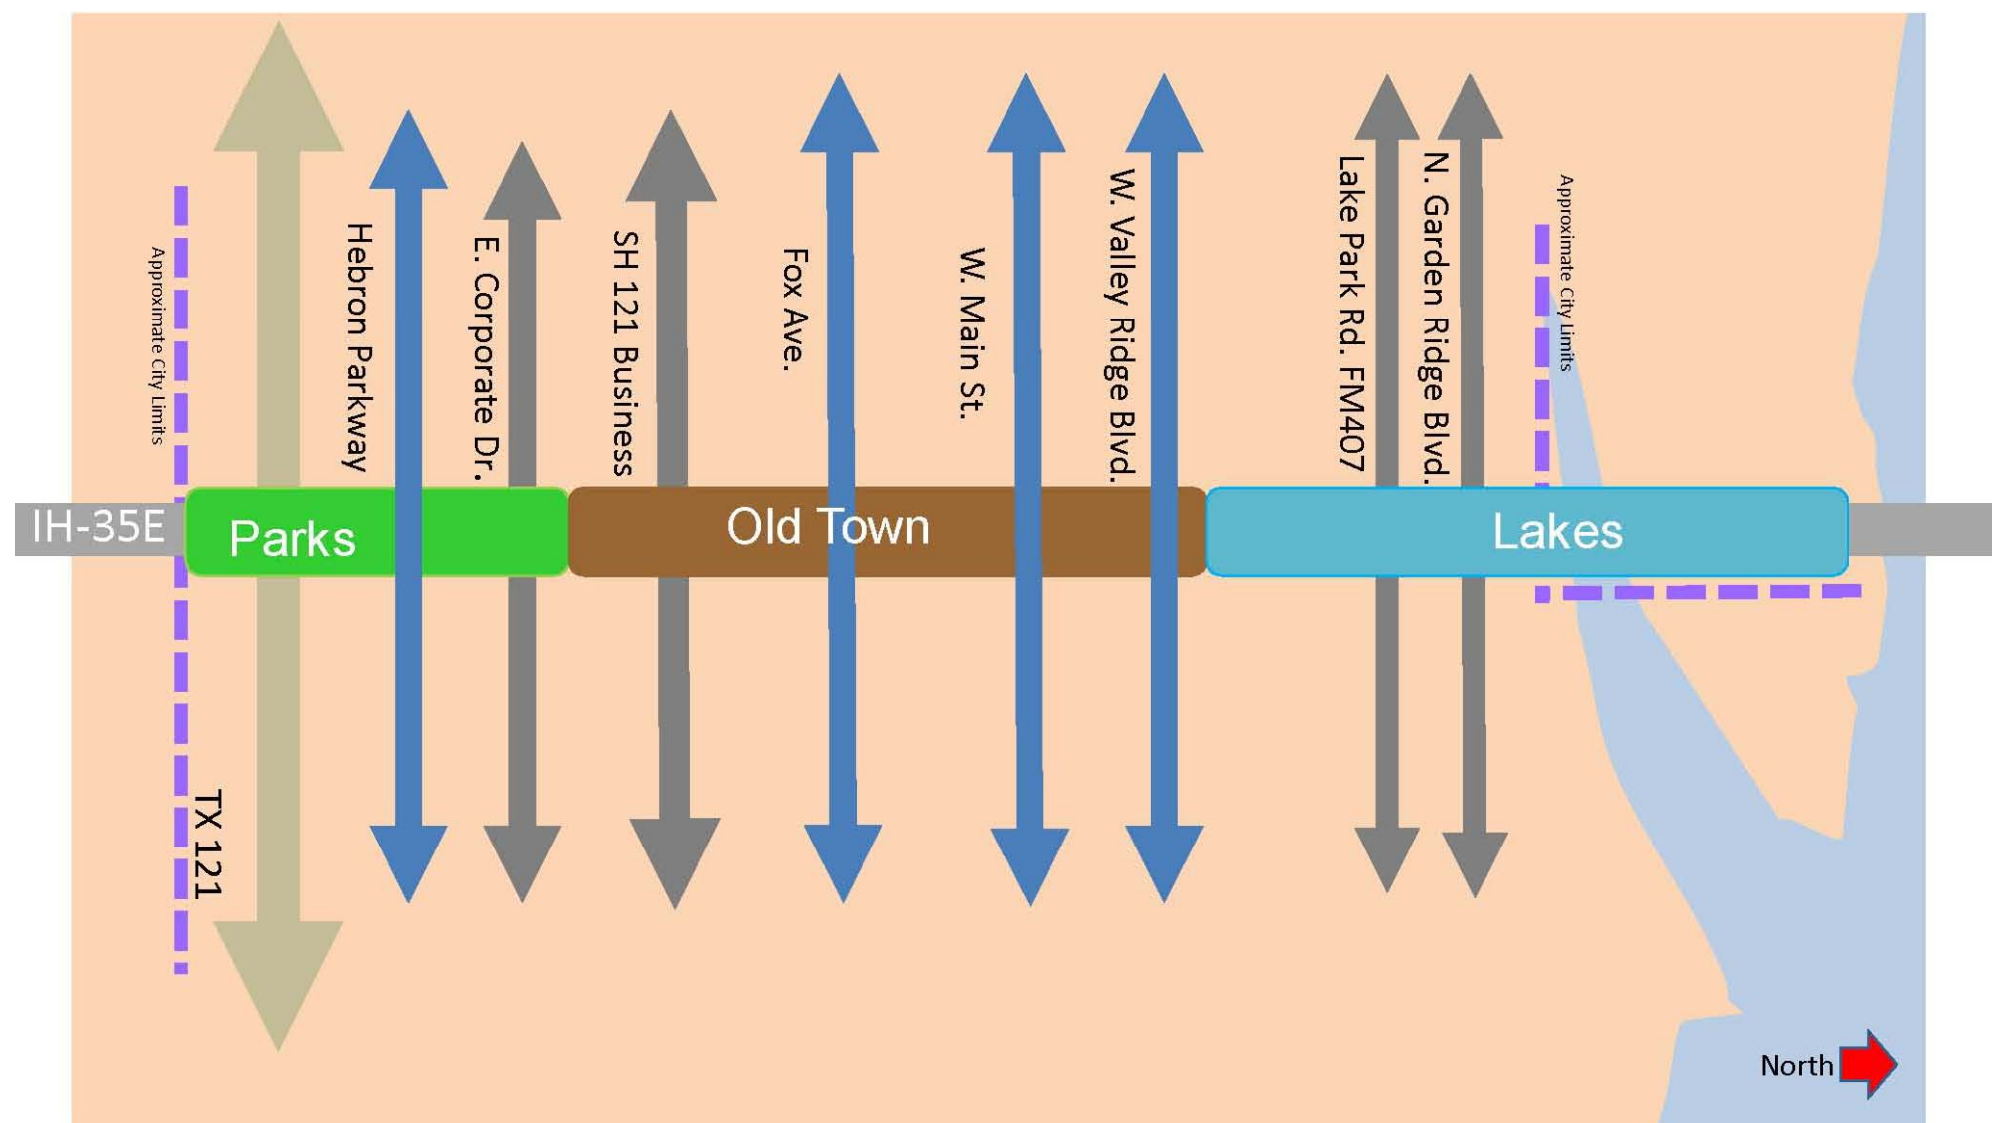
Approximate City Limits

Hebron Parkway

E. Corporate Dr.

SH 121 Business

Fox Ave.

W. Main St.

W. Valley Ridge Blvd.

Lake Park Rd. FM407

N. Garden Ridge Blvd.

Approximate City Limits

IH-35E

Parks

Old Town

Lakes

TX 121

North